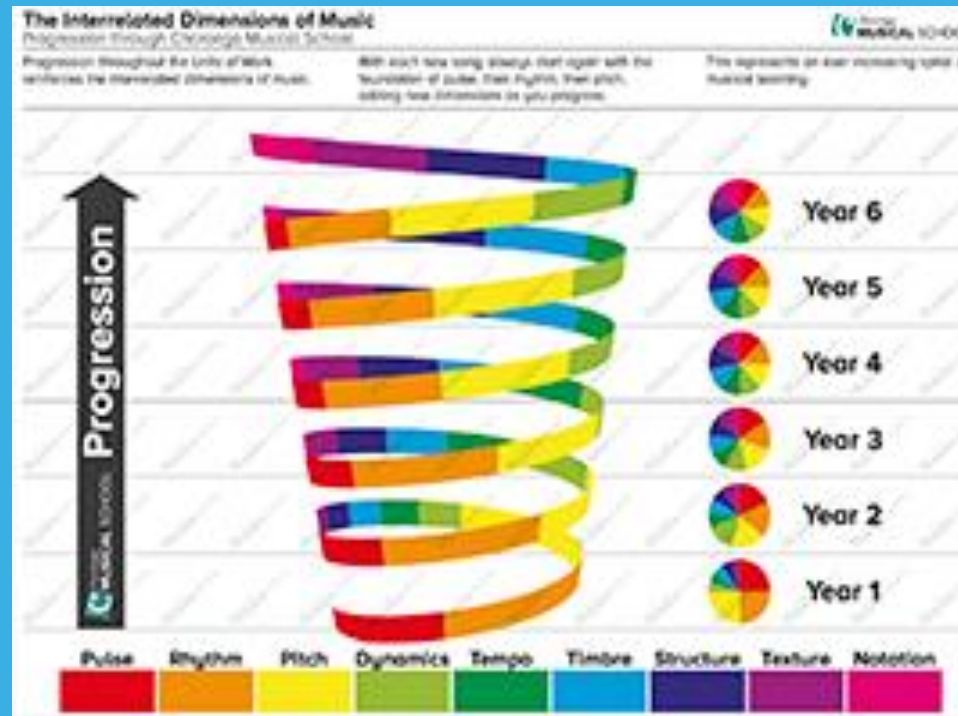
The Interrelated Dimensions of Music
Progression through Charanga Musical School

MUSICAL SCHOOL

Progression throughout the Units of Work reinforces the interrelated dimensions of music.

With each new song always start again with the foundation of pulse, then rhythm, then pitch, adding new dimensions as you progress.

This represents an ever increasing spiral of musical learning.

Progression

MUSICAL SCHOOL

Year 6
Year 5
Year 4
Year 3
Year 2
Year 1

Pulse Rhythm Pitch Dynamics Tempo Timbre Structure Texture Notation